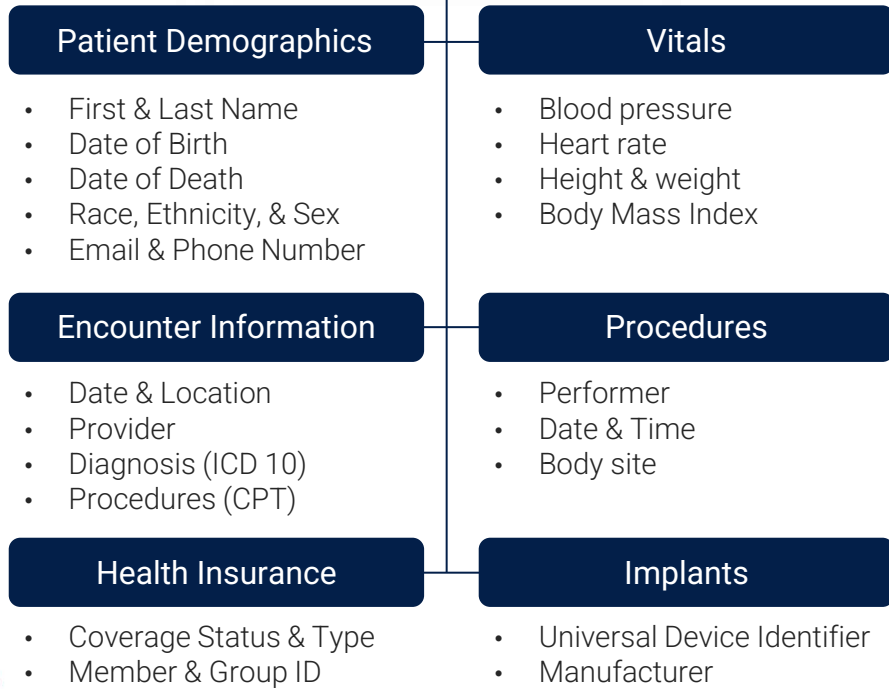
Patient Demographics

- First & Last Name
- Date of Birth
- Date of Death
- Race, Ethnicity, & Sex
- Email & Phone Number

Encounter Information

- Date & Location
- Provider
- Diagnosis (ICD 10)
- Procedures (CPT)

Health Insurance

- Coverage Status & Type
- Member & Group ID

Vitals

- Blood pressure
- Heart rate
- Height & weight
- Body Mass Index

Procedures

- Performer
- Date & Time
- Body site

Implants

- Universal Device Identifier
- Manufacturer